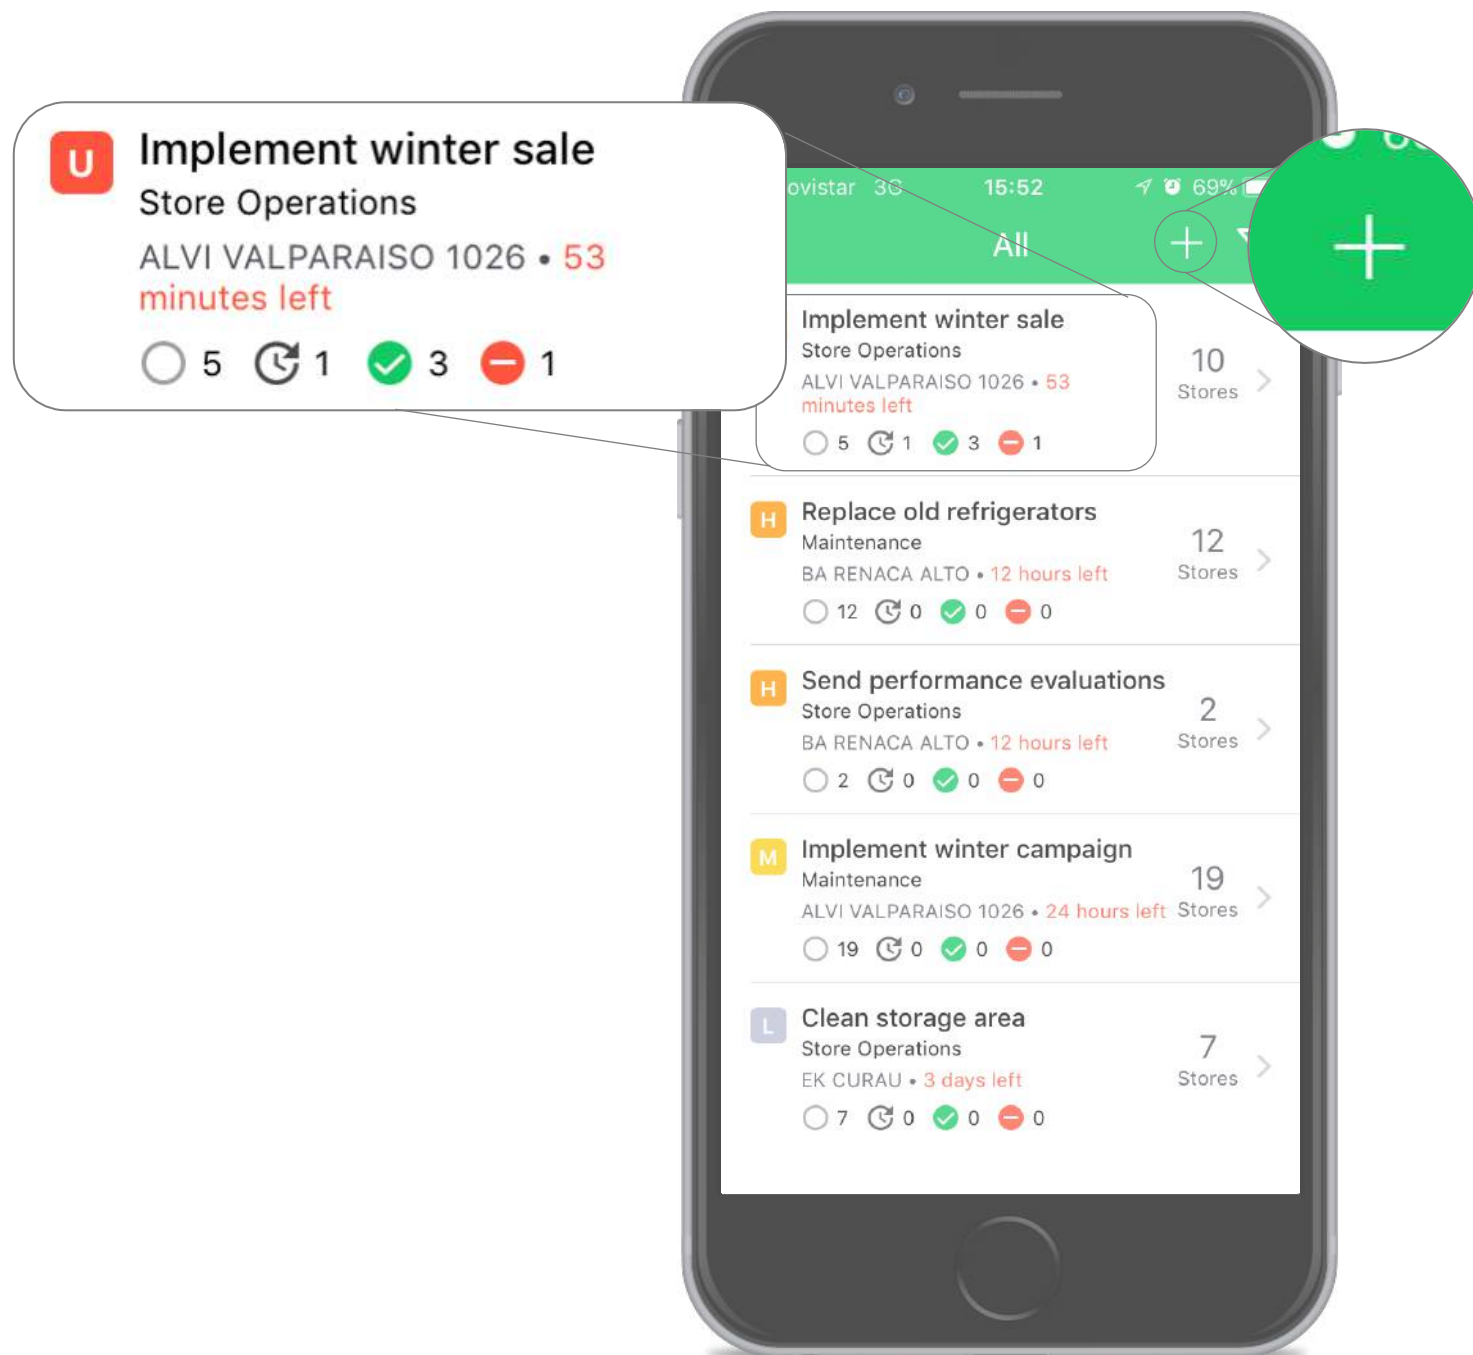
U
Implement winter sale
Store Operations
ALVI VALPARAISO 1026 • 53 minutes left
5 1 3 1

ovistar 3G 15:52 69%
All

Implement winter sale
Store Operations
ALVI VALPARAISO 1026 • 53 minutes left
5 1 3 1
10 Stores

H
Replace old refrigerators
Maintenance
BA RENACA ALTO • 12 hours left
12 0 0 0
12 Stores

H
Send performance evaluations
Store Operations
BA RENACA ALTO • 12 hours left
2 0 0 0
2 Stores

M
Implement winter campaign
Maintenance
ALVI VALPARAISO 1026 • 24 hours left
19 0 0 0
19 Stores

L
Clean storage area
Store Operations
EK CURAU • 3 days left
7 0 0 0
7 Stores